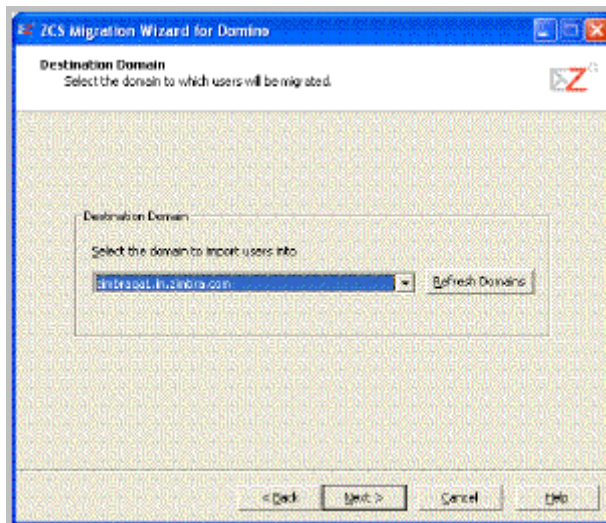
ZCS Migration Wizard for Domino

Destination Domain
Select the domain to which users will be migrated.

Destination Domain

Select the domain to import users into

zimbraqa1.in.zimbra.com

Refresh Domains

< Back
Next >
Cancel
Help